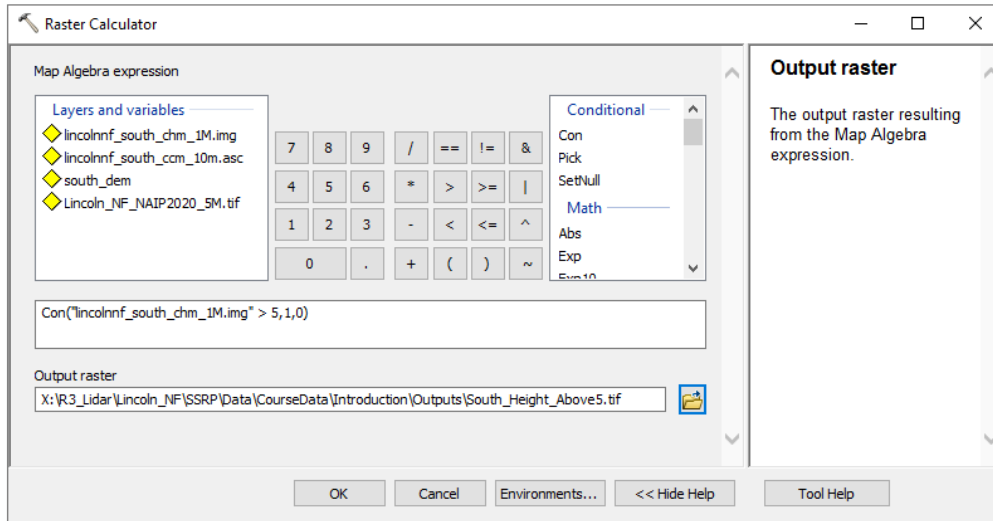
Raster Calculator

Map Algebra expression

Layers and variables
lincolnnf_south_chm_1M.img
lincolnnf_south_ccm_10m.asc
south_dem
Lincoln_NF_NAIP2020_5M.tif

| 7 | 8 | 9 | / | == | != | & |
|---|---|---|---|---|---|---|
| 4 | 5 | 6 | * | > | >= | \| |
| 1 | 2 | 3 | - | < | <= | ^ |
| 0 | | . | + | ( | ) | ~ |

Conditional
Con
Pick
SetNull
Math
Abs
Exp
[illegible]

Con("lincolnnf_south_chm_1M.img" > 5,1,0)

Output raster
X:\R3_Lidar\Lincoln_NF\SSRP\Data\CourseData\Introduction\Outputs\South_Height_Above5.tif

Output raster

The output raster resulting from the Map Algebra expression.

OK Cancel Environments... << Hide Help Tool Help